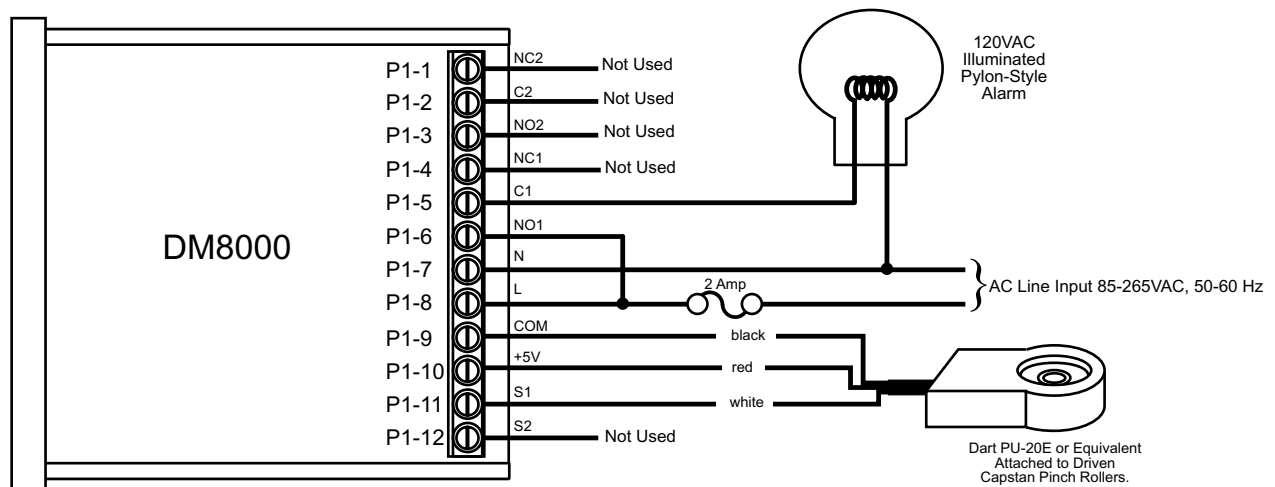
DM8000

P1-1
P1-2
P1-3
P1-4
P1-5
P1-6
P1-7
P1-8
P1-9
P1-10
P1-11
P1-12

NC2
C2
NO2
NC1
C1
NO1
N
L
COM
+5V
S1
S2

Not Used
Not Used
Not Used
Not Used
Not Used

120VAC Illuminated Pylon-Style Alarm

2 Amp

AC Line Input 85-265VAC, 50-60 Hz

black
red
white

Dart PU-20E or Equivalent Attached to Driven Capstan Pinch Rollers.